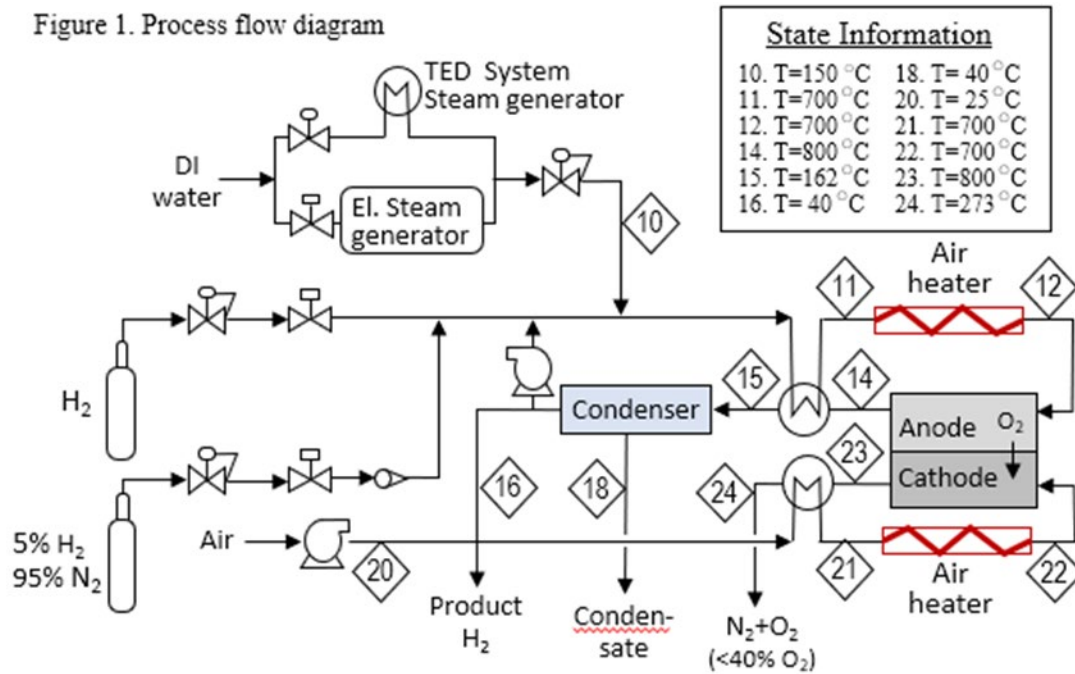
Figure 1. Process flow diagram

State Information

10. T=150 °C
11. T=700 °C
12. T=700 °C
14. T=800 °C
15. T=162 °C
16. T= 40 °C
18. T= 40 °C
20. T= 25 °C
21. T=700 °C
22. T=700 °C
23. T=800 °C
24. T=273 °C

TED System Steam generator

DI water

El. Steam generator

10

Air heater

11

12

$H_2$

Condenser

15

14

Anode

$O_2$

23

Cathode

24

16

18

5% $H_2$
95% $N_2$

Air

20

21

22

Air heater

Product $H_2$

Conden-sate

$N_2+O_2$
(<40% $O_2$)